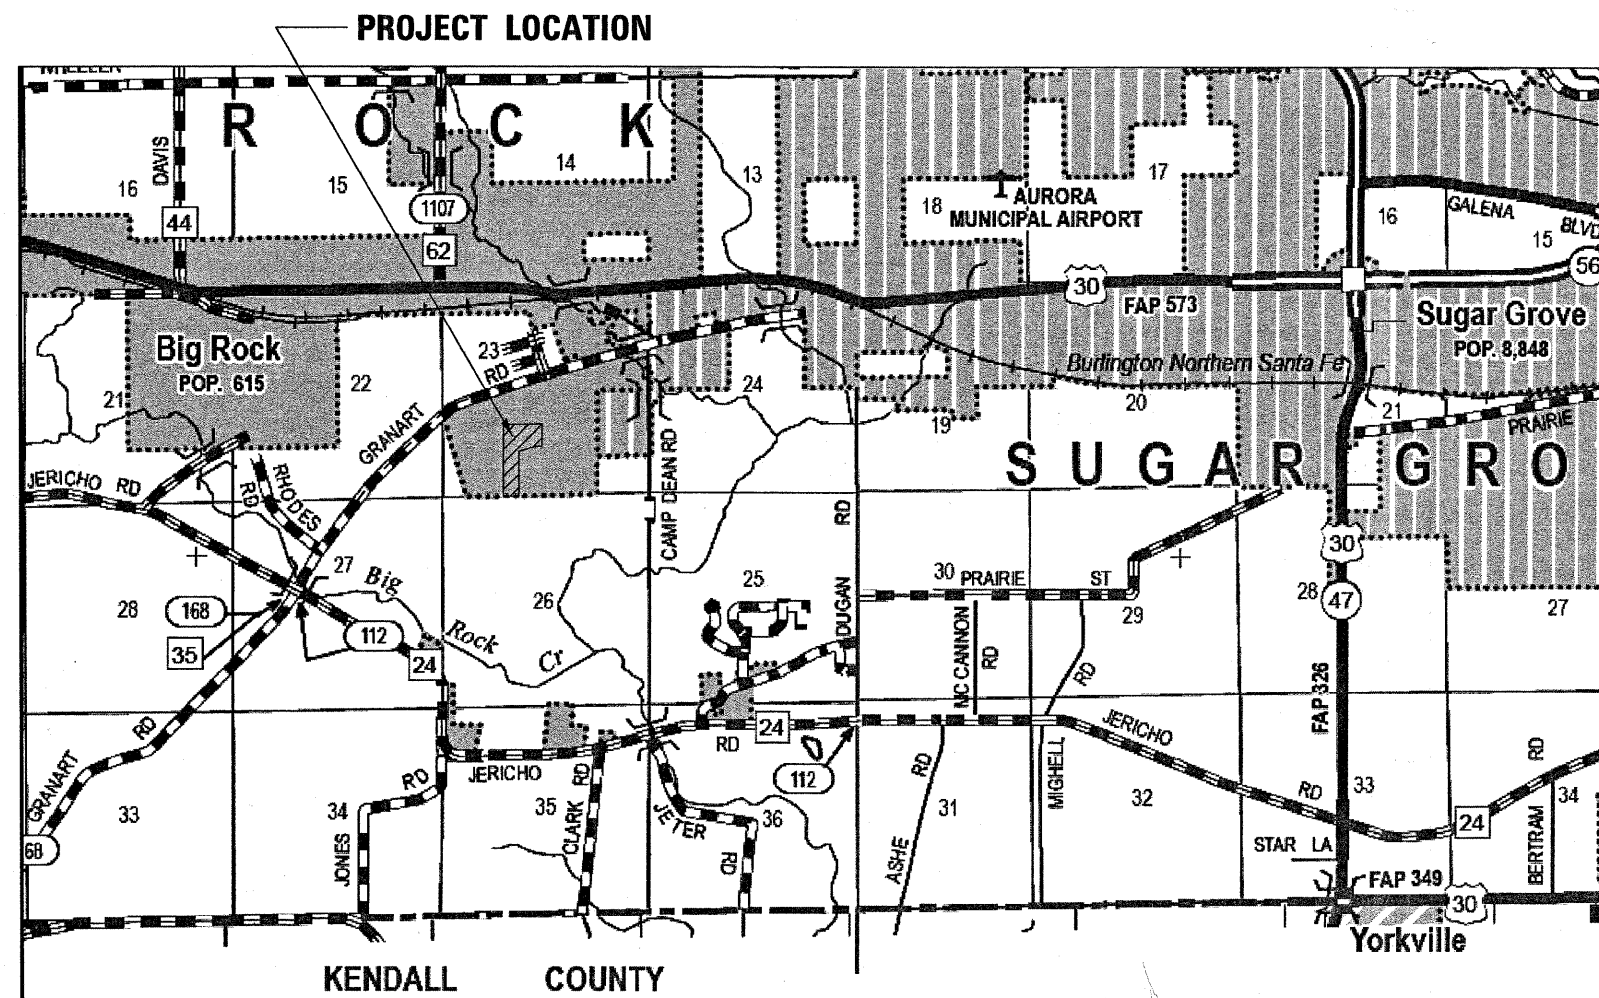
PROJECT LOCATION

R O C K

16
DAVIS
44
15
1107
62
14
13
18
AURORA MUNICIPAL AIRPORT
17
16
GALENA BLVD
15
56
30
FAP 573
Big Rock
POP. 615
23
RD
22
24
Sugar Grove
POP. 8,848
Burlington Northern Santa Fe
20
21
21
GRANART
19
PRAIRIE
JERICHO RD
RD
RHODES
CAMP DEAN RD
RD
S U G A R G R O
30
27
Big
30 PRAIRIE ST
25
DUGAN
28
47
28
168
26
Rock
29
27
35
112
24
Cr
MC CANNON RD
RD
FAP 326
RD
RD
24
JERICHO
RD
RD
GRANART
JERICHO
RD
112
ASHE
RD
MIGHELL
33
34
RD
35
RD
31
32
RD
33
34
24
68
JONES
CLARK
JETER
36
RD
STAR LA
BERTRAM
FAP 349
30
Yorkville
KENDALL COUNTY